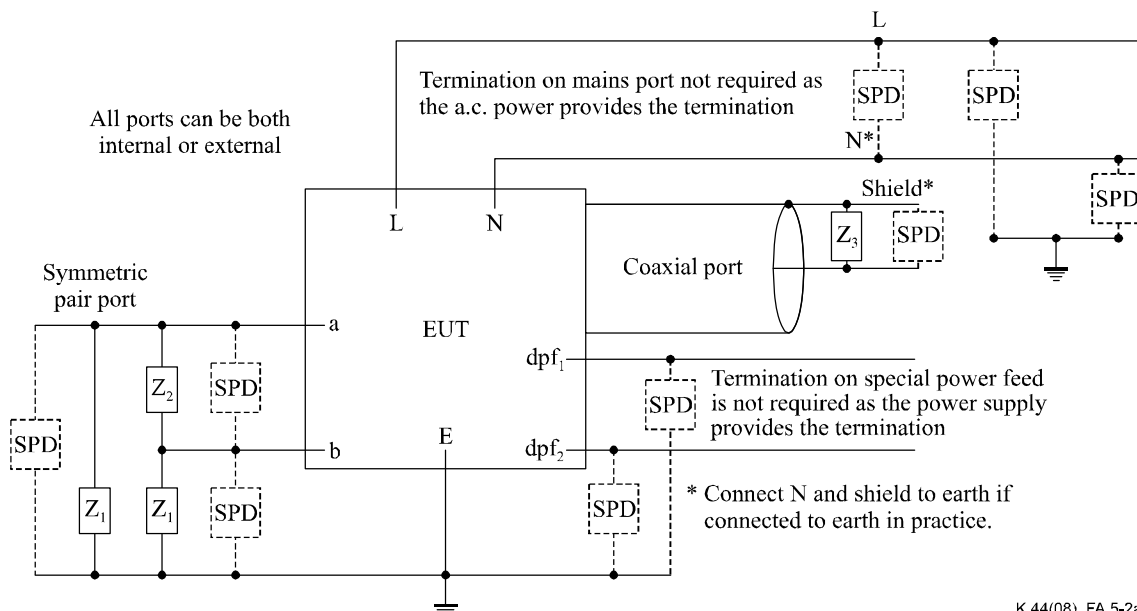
L

Termination on mains port not required as the a.c. power provides the termination

SPD

SPD

All ports can be both internal or external

N*

SPD

Shield*

L

N

$Z_3$

SPD

Symmetric pair port

Coaxial port

a

EUT

$dpf_1$

SPD

$Z_2$

Termination on special power feed is not required as the power supply provides the termination

SPD

SPD

SPD

E

b

$dpf_2$

* Connect N and shield to earth if connected to earth in practice.

$Z_1$

$Z_1$

SPD

SPD

K.44(08)_FA.5-2a